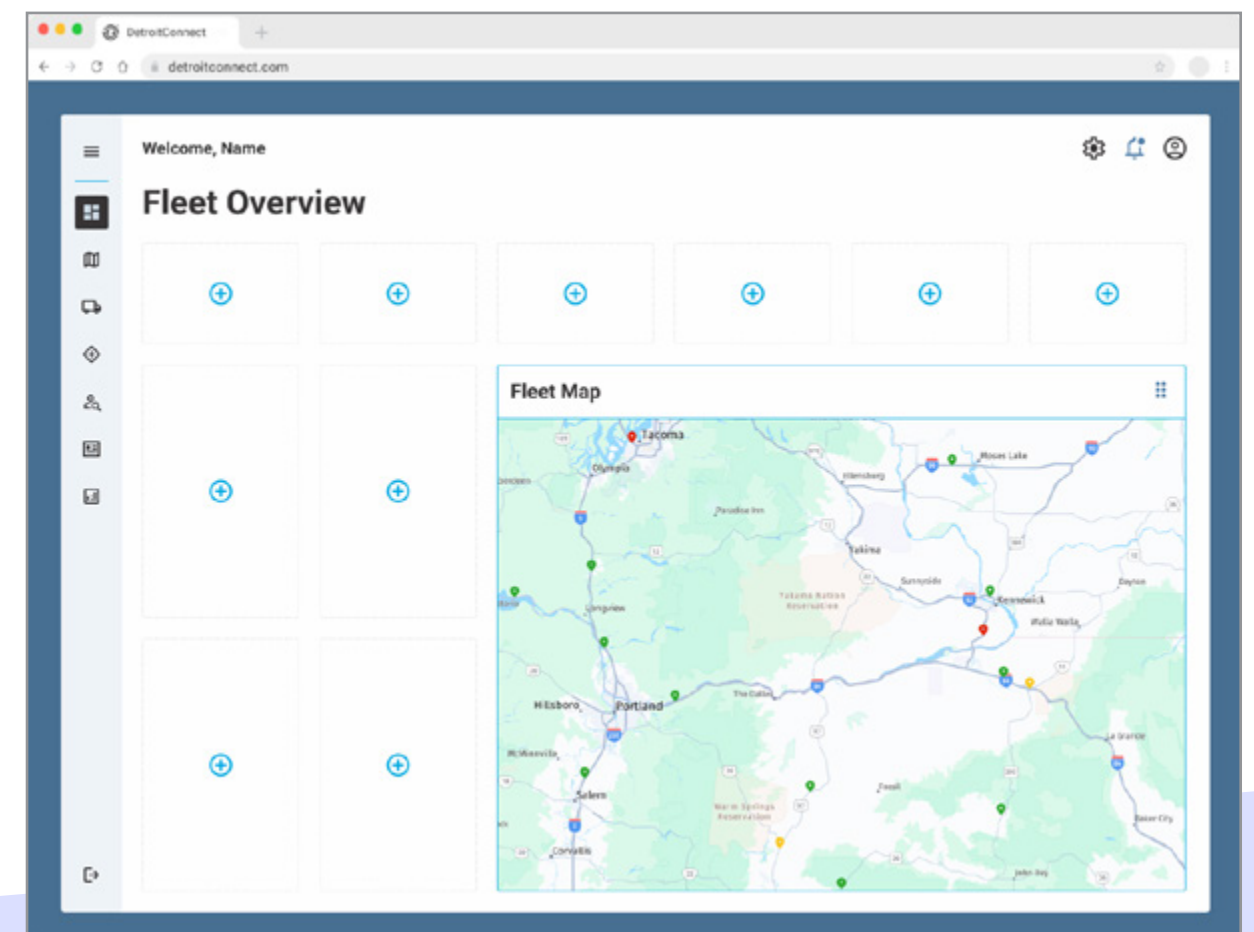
DetroitConnect

detroitconnect.com

Welcome, Name

Fleet Overview

Fleet Map

Tacoma
Olympia
Moses Lake
Ellensburg
Paradise Inn
Yakima
Sunnyside
Yakama Nation Reservation
Kennewick
Dayton
Longview
Walla Walla
Hillsboro
Portland
The Dalles
La Grande
McMinnville
Salem
Warm Springs Reservation
Fossil
Baker City
Corvallis
John Day